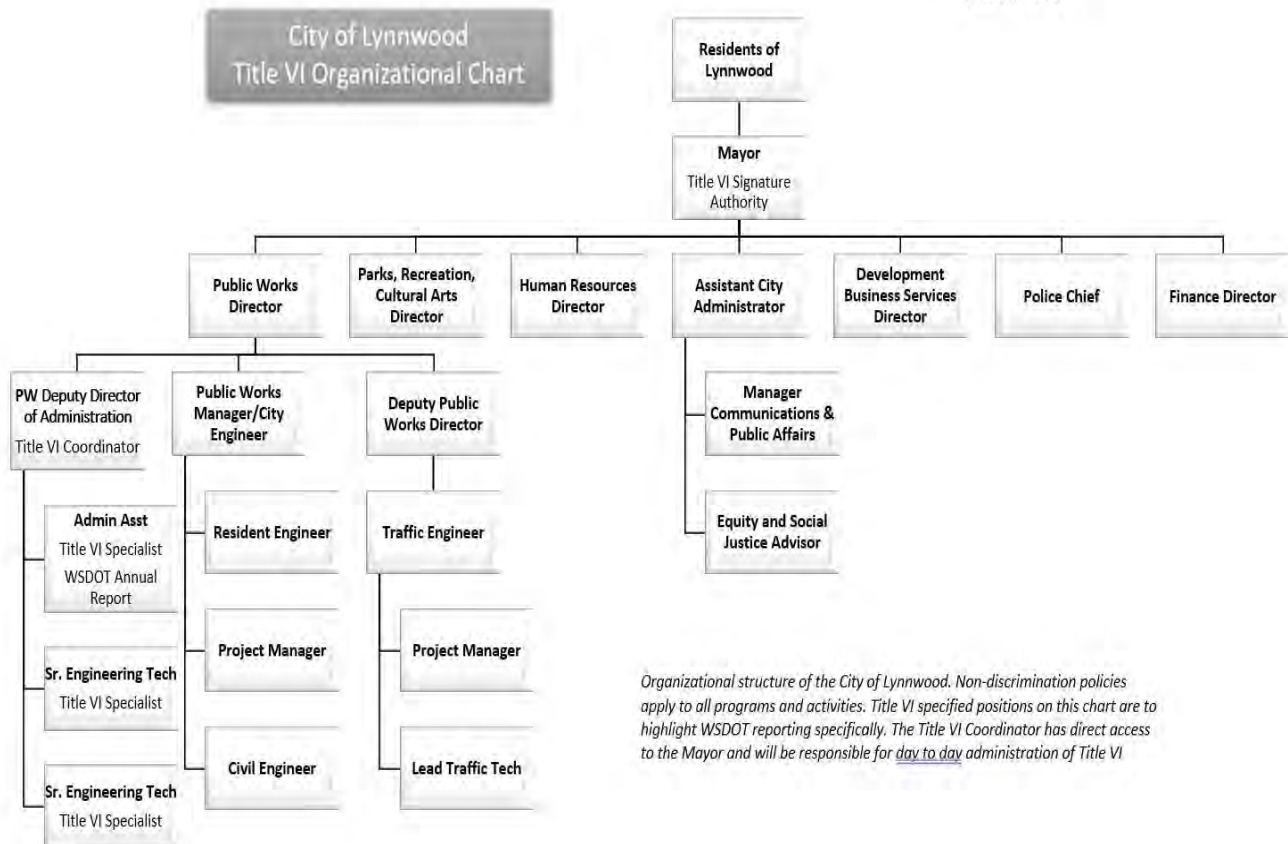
City of Lynnwood
Title VI Organizational Chart

Residents of Lynnwood

Mayor
Title VI Signature Authority

Public Works Director

Parks, Recreation, Cultural Arts Director

Human Resources Director

Assistant City Administrator

Development Business Services Director

Police Chief

Finance Director

PW Deputy Director of Administration
Title VI Coordinator

Public Works Manager/City Engineer

Deputy Public Works Director

Manager Communications & Public Affairs

Equity and Social Justice Advisor

Admin Asst
Title VI Specialist
WSDOT Annual Report

Resident Engineer

Traffic Engineer

Sr. Engineering Tech
Title VI Specialist

Project Manager

Project Manager

Civil Engineer

Lead Traffic Tech

Sr. Engineering Tech
Title VI Specialist

Organizational structure of the City of Lynnwood. Non-discrimination policies apply to all programs and activities. Title VI specified positions on this chart are to highlight WSDOT reporting specifically. The Title VI Coordinator has direct access to the Mayor and will be responsible for day to day administration of Title VI